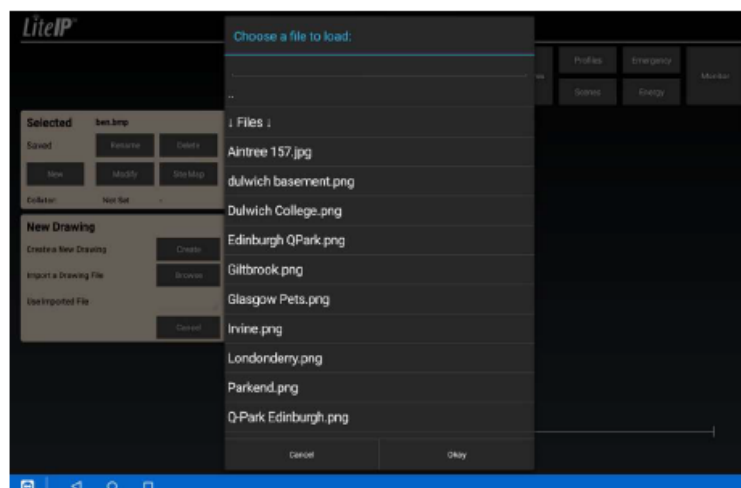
LiteIP

Choose a file to load:

..

↓ Files ↓

Aintree 157.jpg

dulwich basement.png

Dulwich College.png

Edinburgh QPark.png

Giltbrook.png

Glasgow Pets.png

Irvine.png

Londonderry.png

Parkend.png

Q-Park Edinburgh.png

Cancel

Okay

Profiles

Emergency

Monitor

Scenes

Energy

Selected

ben.bmp

Saved

Rename

Delete

New

Modify

SiteMap

Collator:

Not Set

New Drawing

Create a New Drawing

Create

Import a Drawing File

Browse

Use Imported File

Cancel